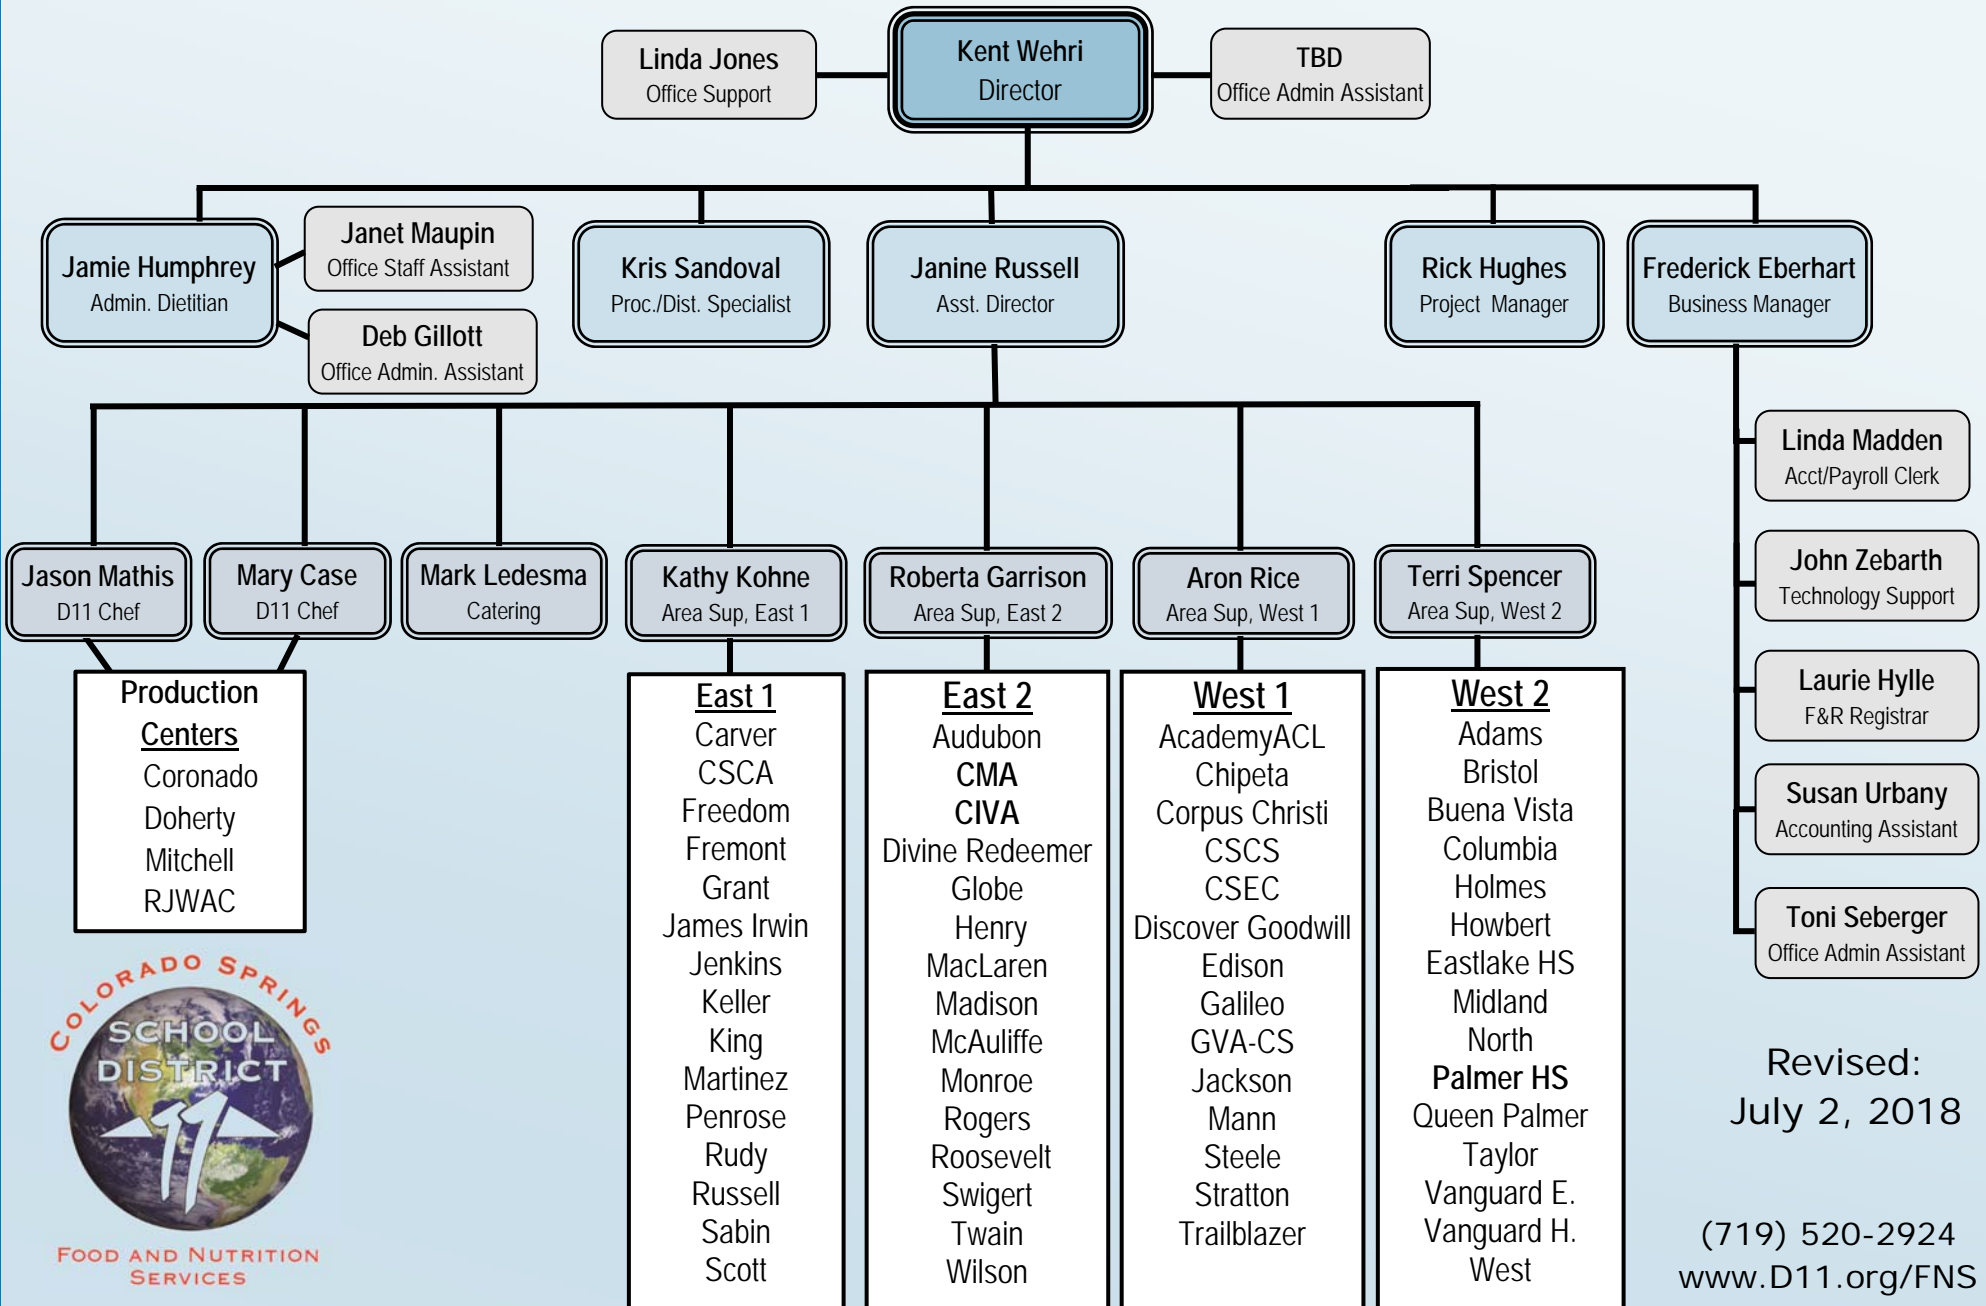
Linda Jones
Office Support

Kent Wehri
Director

TBD
Office Admin Assistant

Jamie Humphrey
Admin. Dietitian

Janet Maupin
Office Staff Assistant

Deb Gillott
Office Admin. Assistant

Kris Sandoval
Proc./Dist. Specialist

Janine Russell
Asst. Director

Rick Hughes
Project Manager

Frederick Eberhart
Business Manager

Linda Madden
Acct/Payroll Clerk

John Zebarth
Technology Support

Laurie Hylle
F&R Registrar

Susan Urbany
Accounting Assistant

Toni Seberger
Office Admin Assistant

Jason Mathis
D11 Chef

Mary Case
D11 Chef

Mark Ledesma
Catering

Kathy Kohne
Area Sup, East 1

Roberta Garrison
Area Sup, East 2

Aron Rice
Area Sup, West 1

Terri Spencer
Area Sup, West 2

Production Centers
Coronado
Doherty
Mitchell
RJWAC

East 1
Carver
CSCA
Freedom
Fremont
Grant
James Irwin
Jenkins
Keller
King
Martinez
Penrose
Rudy
Russell
Sabin
Scott

East 2
Audubon
CMA
CIVA
Divine Redeemer
Globe
Henry
MacLaren
Madison
McAuliffe
Monroe
Rogers
Roosevelt
Swigert
Twain
Wilson

West 1
AcademyACL
Chipeta
Corpus Christi
CSCS
CSEC
Discover Goodwill
Edison
Galileo
GVA-CS
Jackson
Mann
Steele
Stratton
Trailblazer

West 2
Adams
Bristol
Buena Vista
Columbia
Holmes
Howbert
Eastlake HS
Midland
North
Palmer HS
Queen Palmer
Taylor
Vanguard E.
Vanguard H.
West

Colorado Springs
School District
11
Food and Nutrition Services

Revised:
July 2, 2018

(719) 520-2924
www.D11.org/FNS